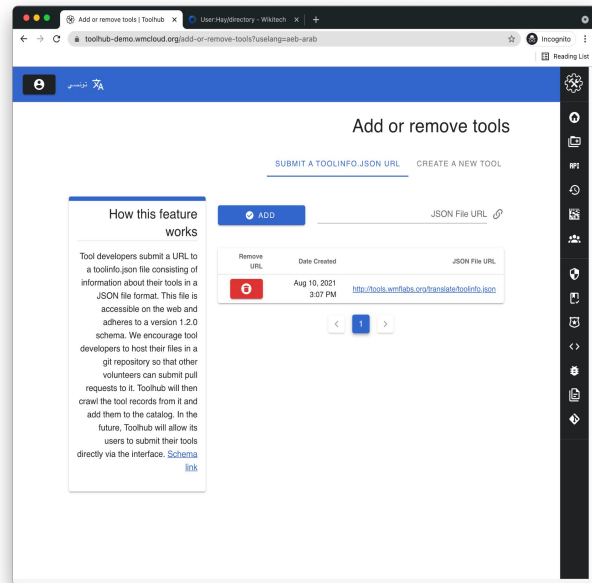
Add or remove tools | Toolhub
User:Hay/directory - Wikitech
toolhub-demo.wmcloud.org/add-or-remove-tools?uselang=aeb-arab
Incognito
Reading List

تونسي

Add or remove tools

SUBMIT A TOOLINFO.JSON URL
CREATE A NEW TOOL

How this feature works

Tool developers submit a URL to a toolinfo.json file consisting of information about their tools in a JSON file format. This file is accessible on the web and adheres to a version 1.2.0 schema. We encourage tool developers to host their files in a git repository so that other volunteers can submit pull requests to it. Toolhub will then crawl the tool records from it and add them to the catalog. In the future, Toolhub will allow its users to submit their tools directly via the interface. Schema link

ADD

JSON File URL

| Remove URL | Date Created | JSON File URL |
|---|---|---|
| | Aug 10, 2021 3:07 PM | http://tools.wmflabs.org/translate/toolinfo.json |

1

API